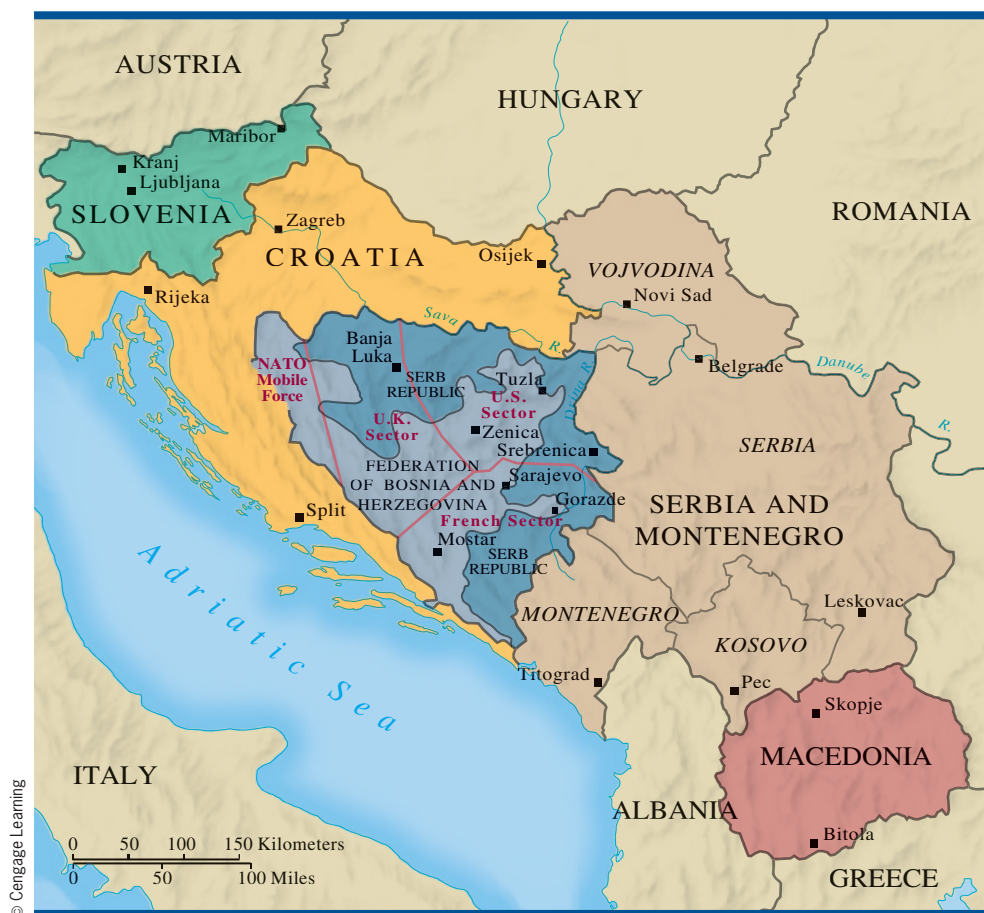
AUSTRIA
HUNGARY
Maribor
Kranj
Ljubljana
SLOVENIA
Zagreb
ROMANIA
CROATIA
Osijek
VOJVODINA
Rijeka
Novi Sad
Sava R.
Banja Luka
NATO Mobile Force
SERB REPUBLIC
Tuzla
Belgrade
Danube
U.S. Sector
U.K. Sector
Drina R.
Zenica
SERBIA
Srebrenica
FEDERATION OF BOSNIA AND HERZEGOVINA
Sarajevo
Gorazde
Split
SERBIA AND MONTENEGRO
French Sector
Mostar
SERB REPUBLIC
Adriatic Sea
MONTENEGRO
Leskovac
KOSOVO
Titograd
Pec
Skopje
MACEDONIA
ITALY
ALBANIA
Bitola
0 50 100 150 Kilometers
0 50 100 Miles
GREECE
R.
© Cengage Learning